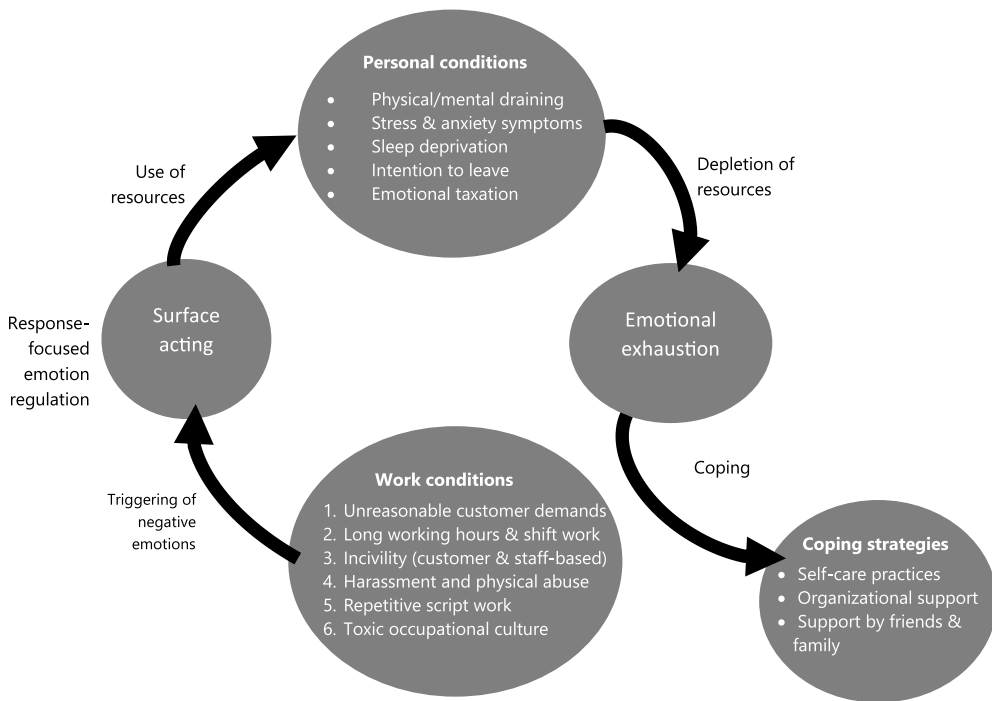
Personal conditions
- Physical/mental draining
- Stress & anxiety symptoms
- Sleep deprivation
- Intention to leave
- Emotional taxation

Depletion of resources

Emotional exhaustion

Coping

Coping strategies
- Self-care practices
- Organizational support
- Support by friends & family

Work conditions
1. Unreasonable customer demands
2. Long working hours & shift work
3. Incivility (customer & staff-based)
4. Harassment and physical abuse
5. Repetitive script work
6. Toxic occupational culture

Triggering of negative emotions

Surface acting

Response-focused emotion regulation

Use of resources